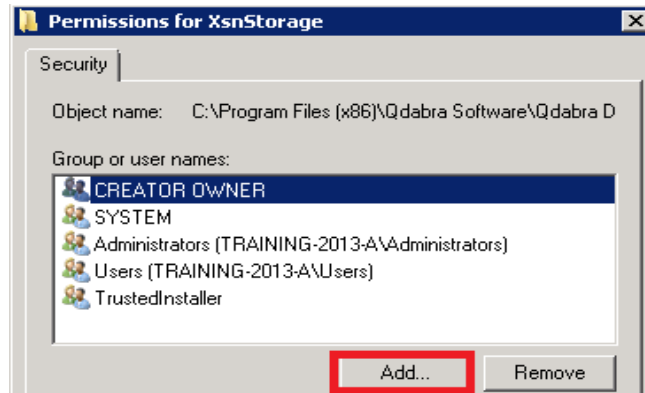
Permissions for XsnStorage

Security

Object name: C:\Program Files (x86)\Qdabra Software\Qdabra D

Group or user names:

CREATOR OWNER
SYSTEM
Administrators (TRAINING-2013-A\Administrators)
Users (TRAINING-2013-A\Users)
TrustedInstaller

Add...
Remove